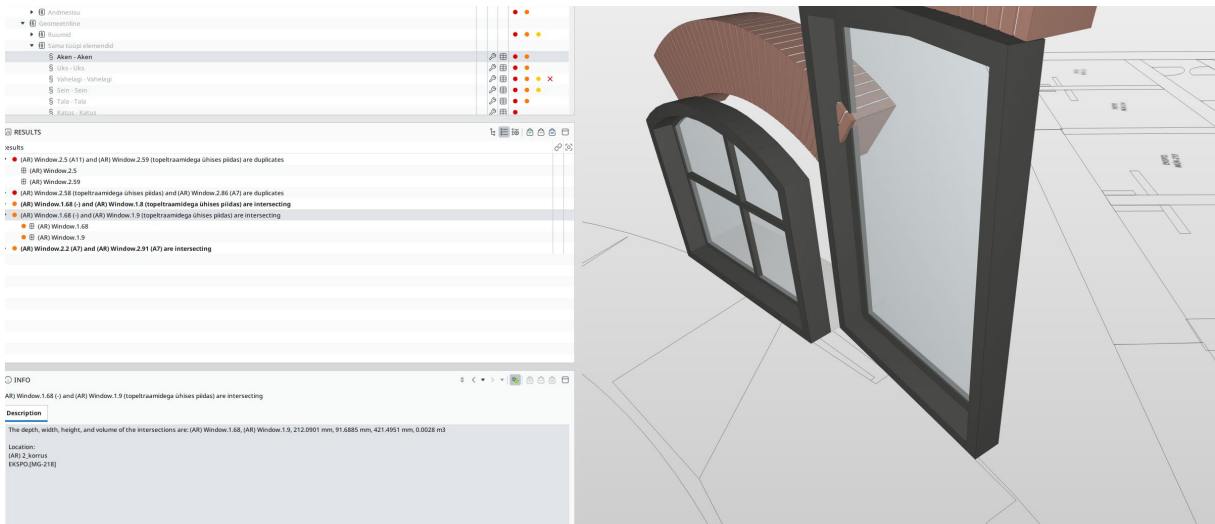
Andmestu
Geomeetriline
Ruumid
Sama tüüpi elemendid
§ Aken - Aken
§ Uks - Uks
§ Vahelagi - Vahelagi
§ Sein - Sein
§ Tala - Tala
§ Katus - Katus

RESULTS
esults
(AR) Window.2.5 (A11) and (AR) Window.2.59 (topeltraamidega ühises piidas) are duplicates
(AR) Window.2.5
(AR) Window.2.59
(AR) Window.2.58 (topeltraamidega ühises piidas) and (AR) Window.2.86 (A7) are duplicates
(AR) Window.1.68 (-) and (AR) Window.1.8 (topeltraamidega ühises piidas) are intersecting
(AR) Window.1.68 (-) and (AR) Window.1.9 (topeltraamidega ühises piidas) are intersecting
(AR) Window.1.68
(AR) Window.1.9
(AR) Window.2.2 (A7) and (AR) Window.2.91 (A7) are intersecting

INFO
AR) Window.1.68 (-) and (AR) Window.1.9 (topeltraamidega ühises piidas) are intersecting
Description
The depth, width, height, and volume of the intersections are: (AR) Window.1.68, (AR) Window.1.9, 212.0901 mm, 91.6885 mm, 421.4951 mm, 0.0028 m3

Location:
(AR) 2_korrus
EKSPO.[MG-218]